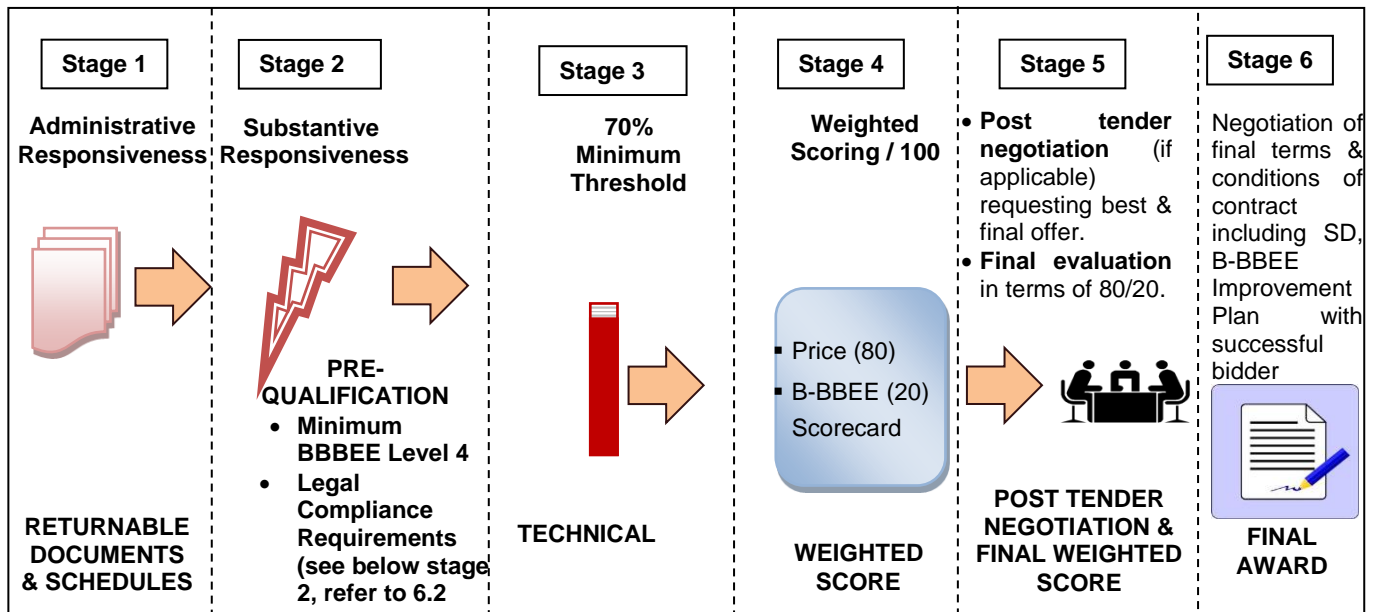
Stage 1

Administrative Responsiveness

RETURNABLE DOCUMENTS & SCHEDULES

Stage 2

Substantive Responsiveness

PRE-QUALIFICATION

- Minimum BBBEE Level 4
- Legal Compliance Requirements (see below stage 2, refer to 6.2

Stage 3

70% Minimum Threshold

TECHNICAL

Stage 4

Weighted Scoring / 100

- Price (80)
- B-BBEE (20) Scorecard

WEIGHTED SCORE

Stage 5

- Post tender negotiation (if applicable) requesting best & final offer.
- Final evaluation in terms of 80/20.

POST TENDER NEGOTIATION & FINAL WEIGHTED SCORE

Stage 6

Negotiation of final terms & conditions of contract including SD, B-BBEE Improvement Plan with successful bidder

FINAL AWARD